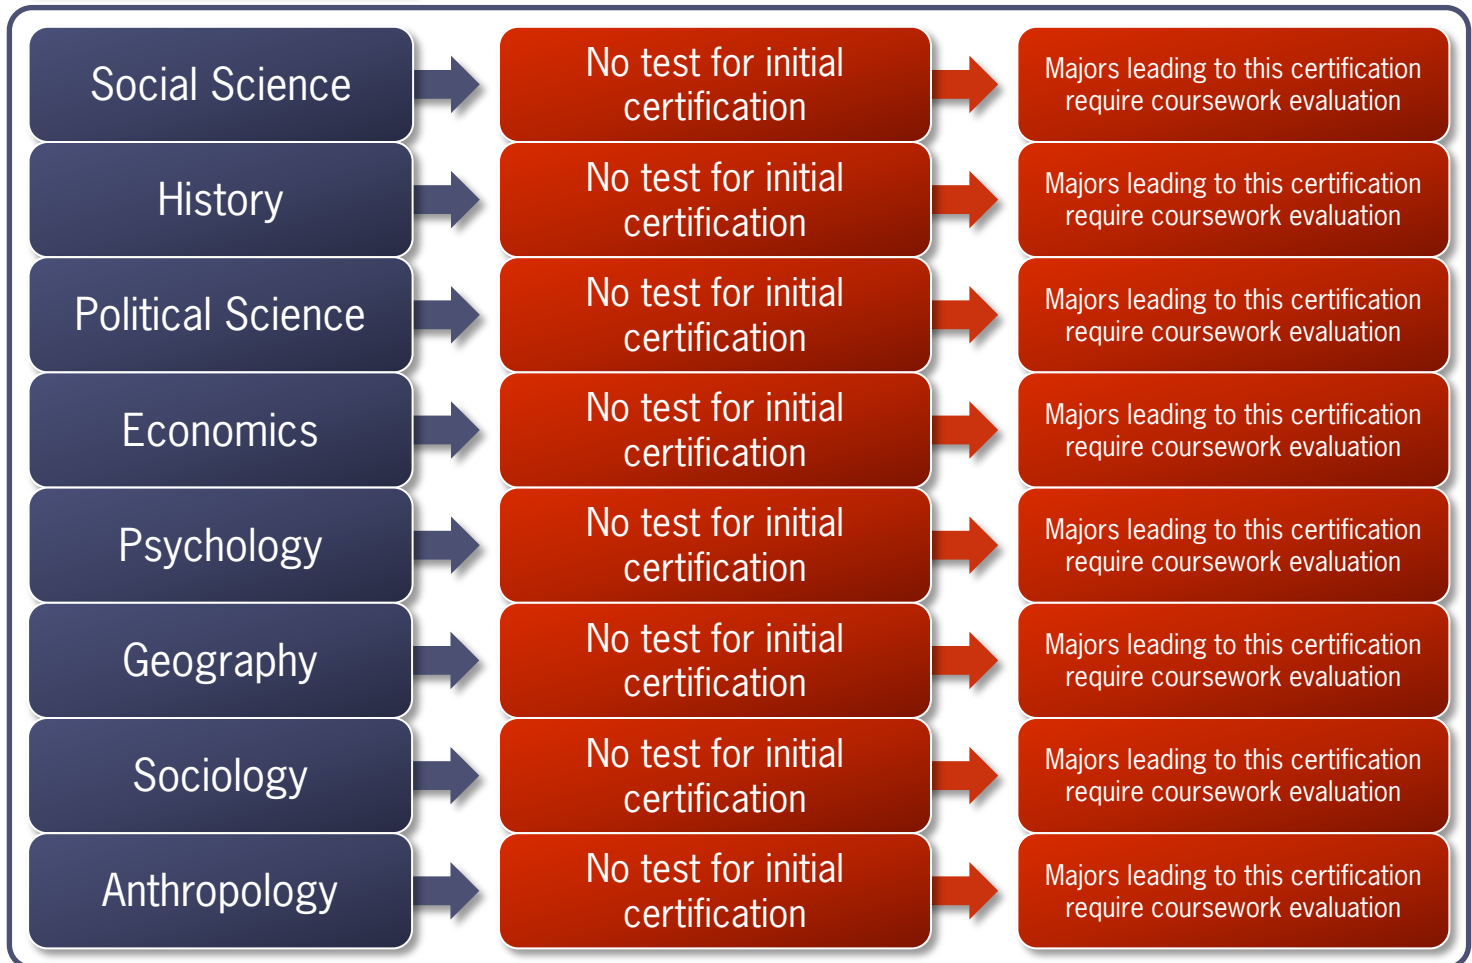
Social Science
No test for initial certification
Majors leading to this certification require coursework evaluation

History
No test for initial certification
Majors leading to this certification require coursework evaluation

Political Science
No test for initial certification
Majors leading to this certification require coursework evaluation

Economics
No test for initial certification
Majors leading to this certification require coursework evaluation

Psychology
No test for initial certification
Majors leading to this certification require coursework evaluation

Geography
No test for initial certification
Majors leading to this certification require coursework evaluation

Sociology
No test for initial certification
Majors leading to this certification require coursework evaluation

Anthropology
No test for initial certification
Majors leading to this certification require coursework evaluation